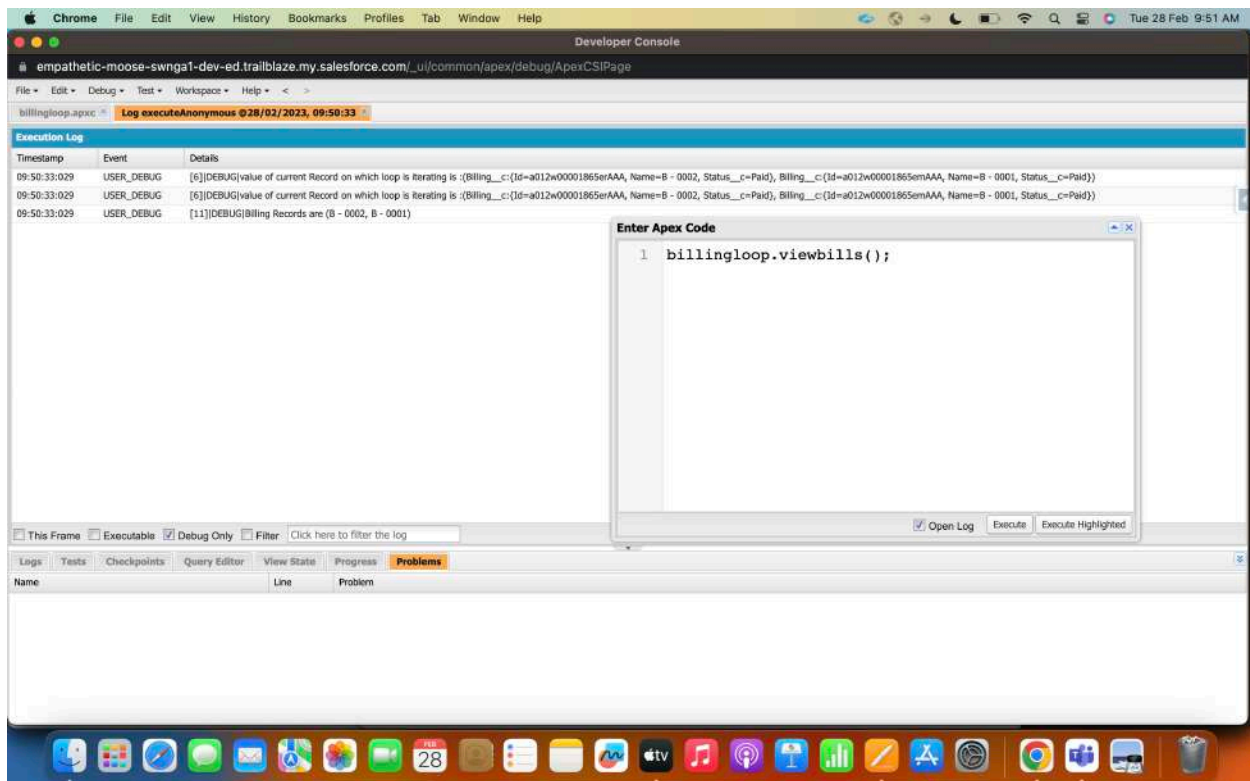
Chrome File Edit View History Bookmarks Profiles Tab Window Help

Tue 28 Feb 9:51 AM

Developer Console

empathetic-moose-swnga1-dev-ed.trailblaze.my.salesforce.com/_ui/common/apex/debug/ApexCSIPage

File ▾ Edit ▾ Debug ▾ Test ▾ Workspace ▾ Help ▾ < >

billingloop.apxc × Log executeAnonymous @28/02/2023, 09:50:33 ×

Execution Log

| Timestamp | Event | Details |
|---|---|---|
| 09:50:33:029 | USER_DEBUG | [6]\|DEBUG\|value of current Record on which loop is iterating is :(Billing__c:{Id=a012w00001865erAAA, Name=B - 0002, Status__c=Paid}, Billing__c:{Id=a012w00001865emAAA, Name=B - 0001, Status__c=Paid}) |
| 09:50:33:029 | USER_DEBUG | [6]\|DEBUG\|value of current Record on which loop is iterating is :(Billing__c:{Id=a012w00001865erAAA, Name=B - 0002, Status__c=Paid}, Billing__c:{Id=a012w00001865emAAA, Name=B - 0001, Status__c=Paid}) |
| 09:50:33:029 | USER_DEBUG | [11]\|DEBUG\|Billing Records are (B - 0002, B - 0001) |

Enter Apex Code

1 billingloop.viewbills();

Open Log Execute Execute Highlighted

This Frame Executable Debug Only Filter Click here to filter the log

Logs Tests Checkpoints Query Editor View State Progress Problems

| Name | Line | Problem |
|---|---|---|

FEB 28